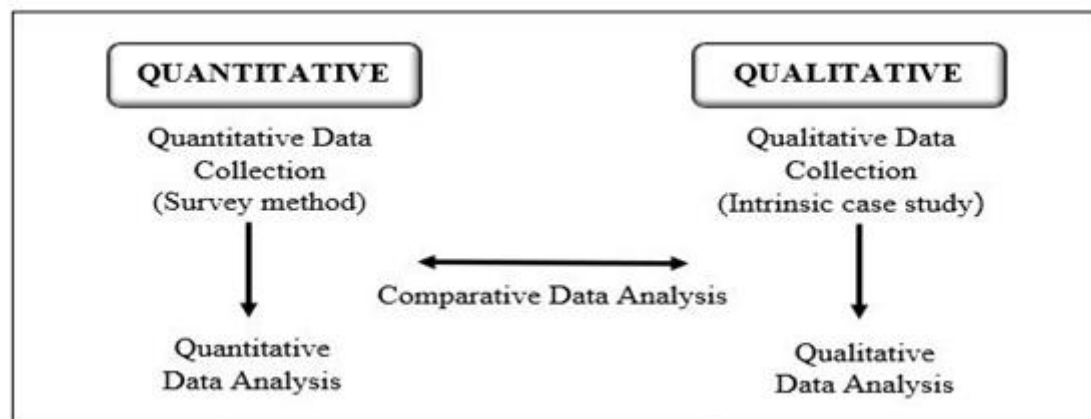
QUANTITATIVE

Quantitative Data Collection (Survey method)

Quantitative Data Analysis

QUALITATIVE

Qualitative Data Collection (Intrinsic case study)

Qualitative Data Analysis

Comparative Data Analysis